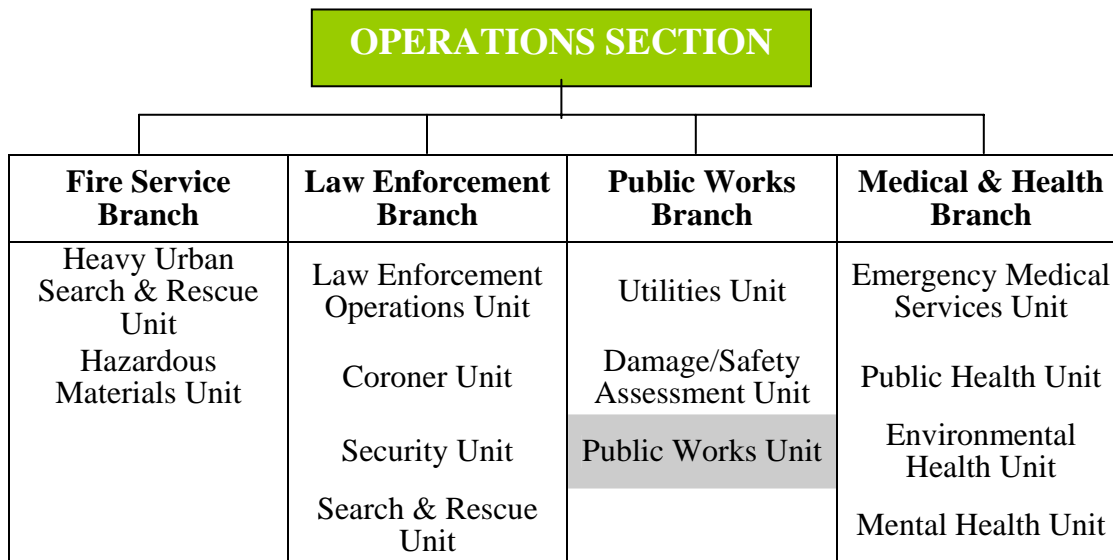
OPERATIONS SECTION

| Fire Service Branch | Law Enforcement Branch | Public Works Branch | Medical & Health Branch |
|---|---|---|---|
| Heavy Urban Search & Rescue Unit<br>Hazardous Materials Unit | Law Enforcement Operations Unit<br>Coroner Unit<br>Security Unit<br>Search & Rescue Unit | Utilities Unit<br>Damage/Safety Assessment Unit<br>Public Works Unit | Emergency Medical Services Unit<br>Public Health Unit<br>Environmental Health Unit<br>Mental Health Unit |